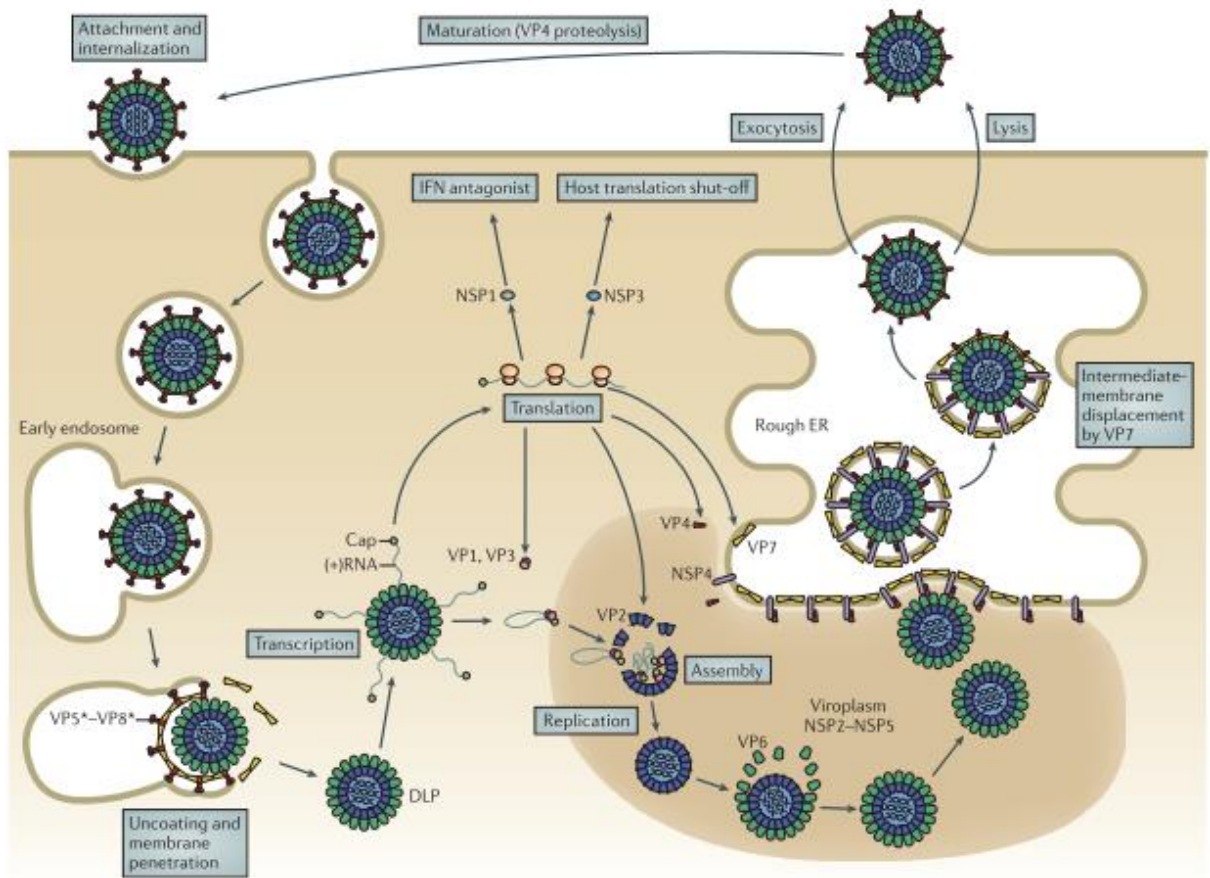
Attachment and internalization

Maturation (VP4 proteolysis)

Exocytosis

Lysis

IFN antagonist

Host translation shut-off

NSP1

NSP3

Translation

Intermediate-membrane displacement by VP7

Rough ER

Early endosome

VP4

VP7

NSP4

Cap

(+)RNA

VP1, VP3

VP2

Transcription

Assembly

Replication

Viroplasm NSP2–NSP5

VP5*–VP8*

VP6

DLP

Uncoating and membrane penetration